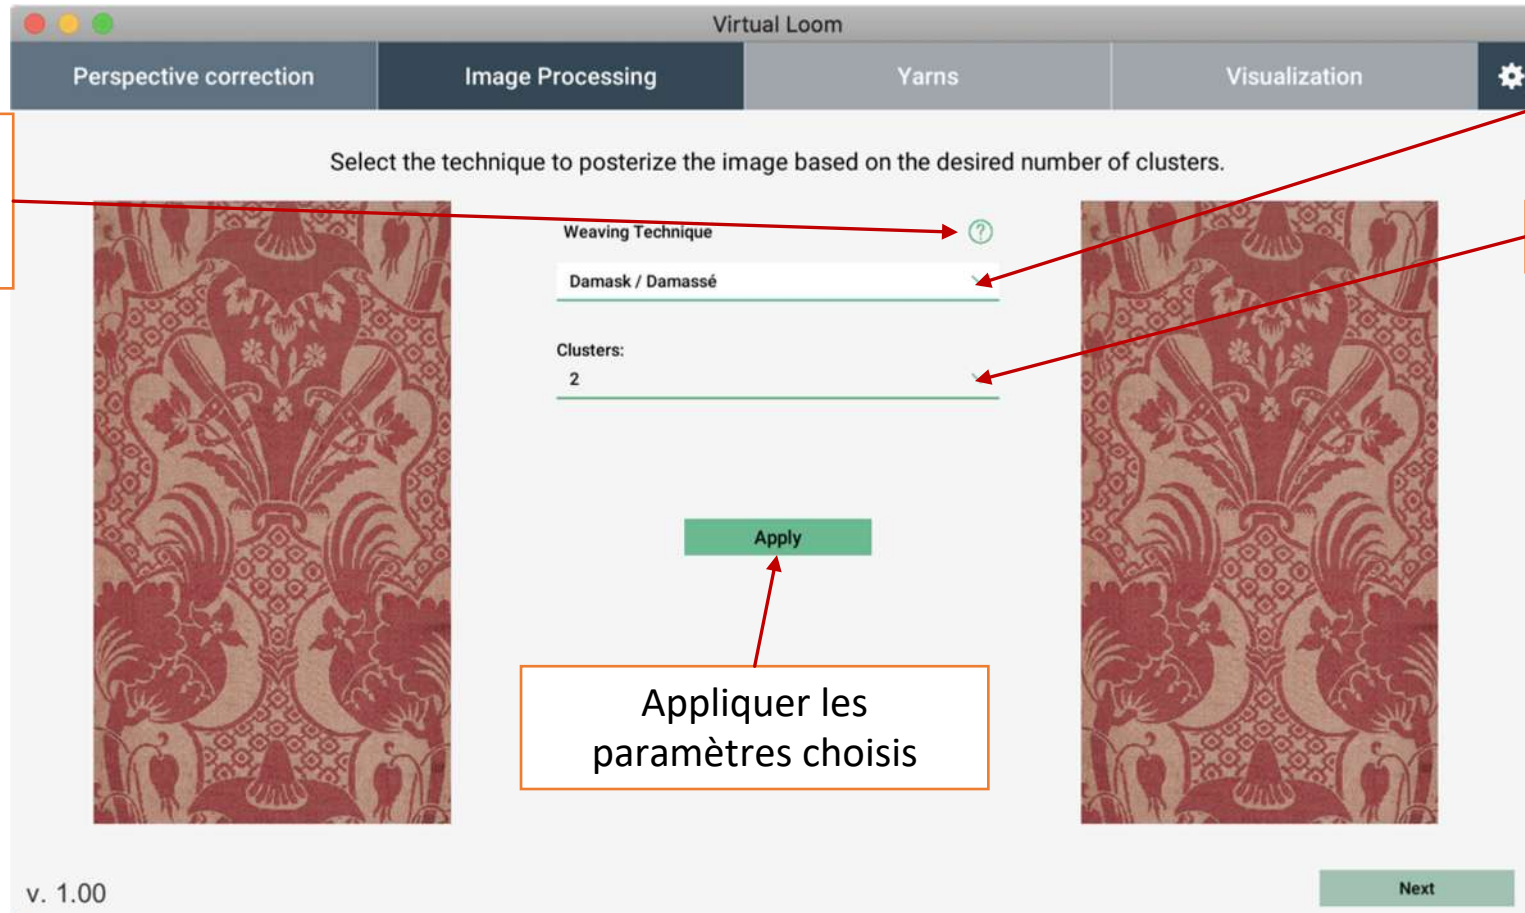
Virtual Loom

Perspective correction
Image Processing
Yarns
Visualization

Select the technique to posterize the image based on the desired number of clusters.

Weaving Technique

Damask / Damassé

Clusters:

2

Apply

Appliquer les paramètres choisis

v. 1.00

Next